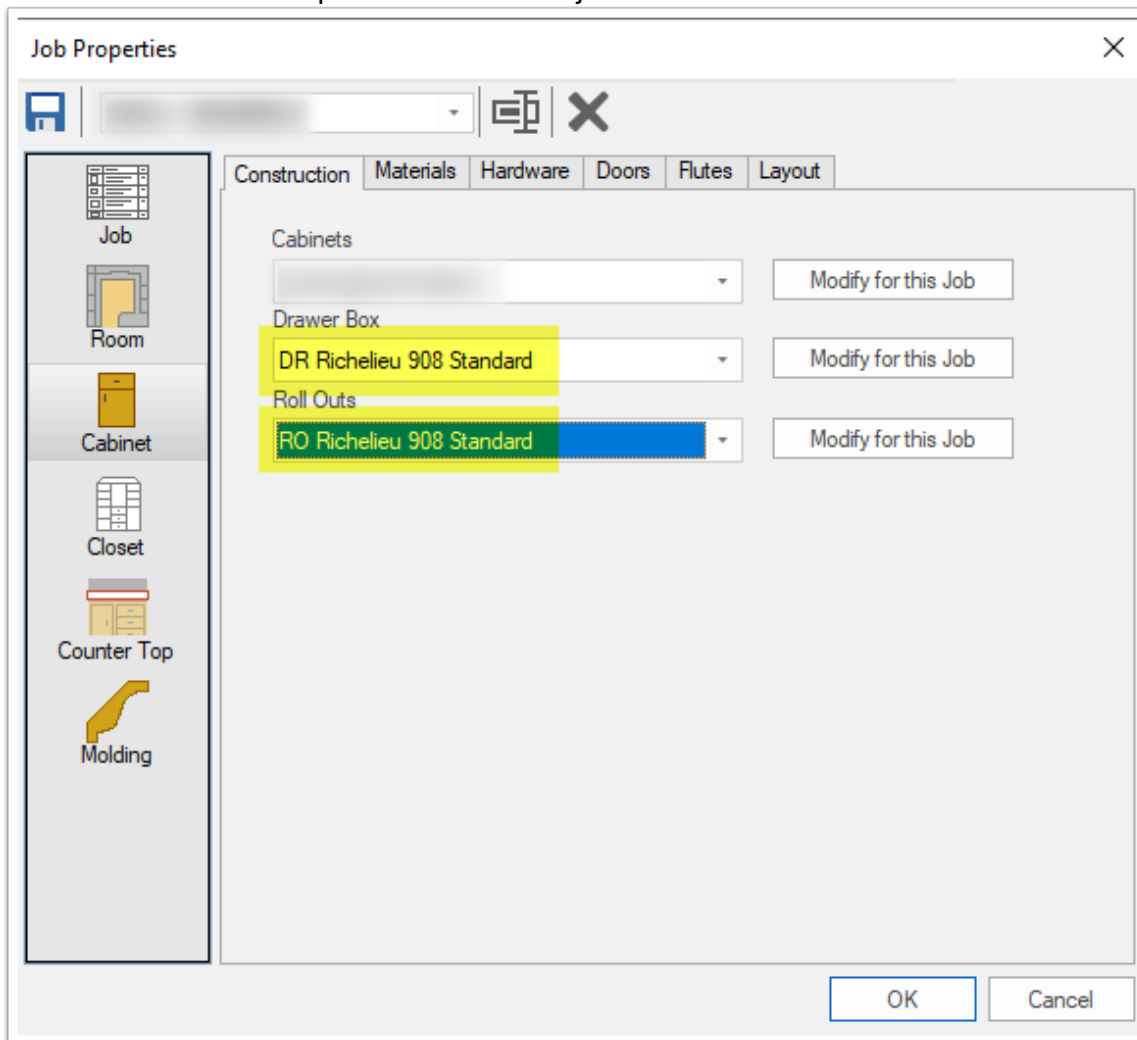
Job Properties

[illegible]

Job
Room
Cabinet
Closet
Counter Top
Molding

Construction | Materials | Hardware | Doors | Flutes | Layout

Cabinets
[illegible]
Modify for this Job

Drawer Box
DR Richelieu 908 Standard
Modify for this Job

Roll Outs
RO Richelieu 908 Standard
Modify for this Job

OK
Cancel